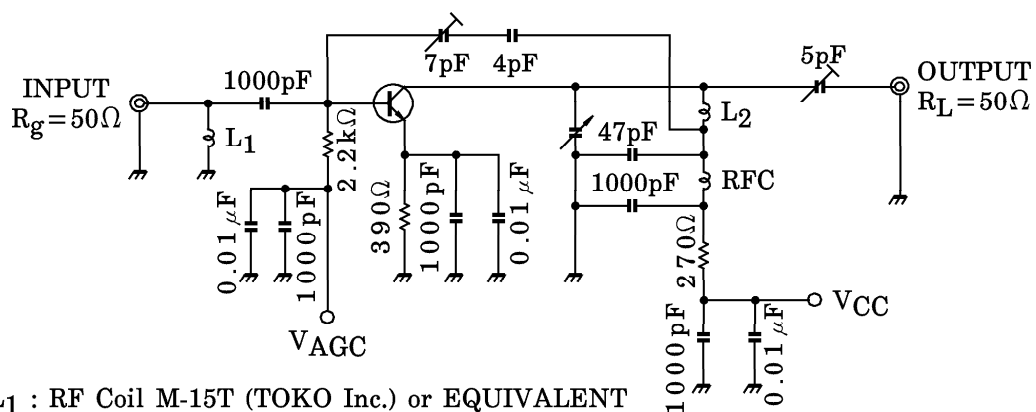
INPUT
$R_g=50\Omega$

1000pF

$L_1$

2.2kΩ

0.01μF

1000pF

$V_{AGC}$

7pF

4pF

390Ω

1000pF

0.01μF

47pF

1000pF

$L_2$

RFC

270Ω

1000pF

0.01μF

$V_{CC}$

5pF

OUTPUT
$R_L=50\Omega$

$L_1$ : RF Coil M-15T (TOKO Inc.) or EQUIVALENT